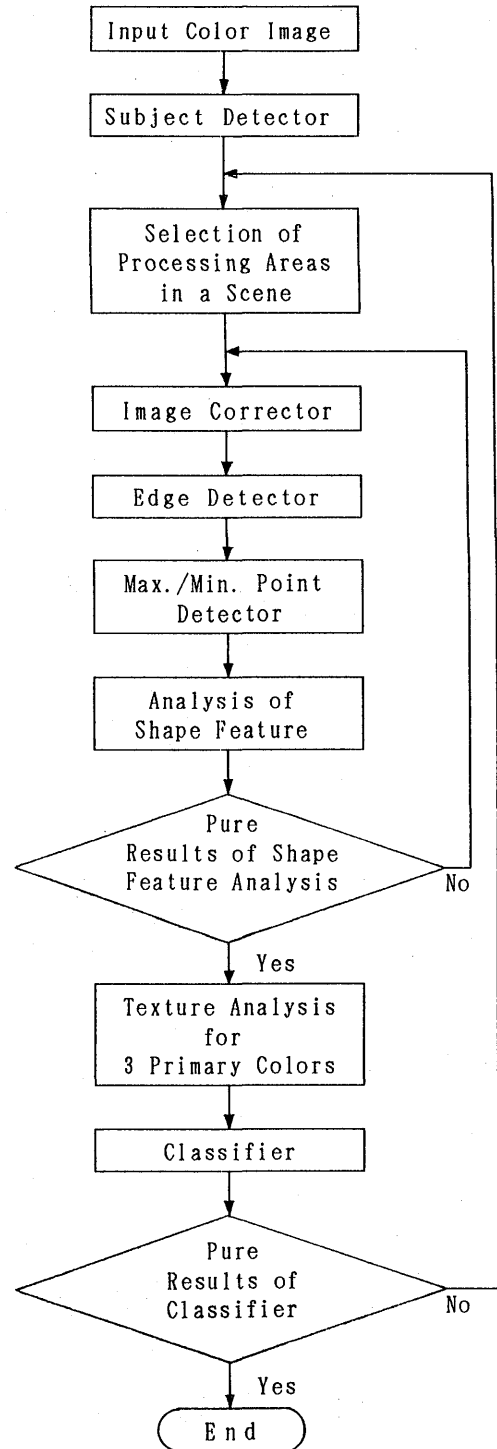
Input Color Image

Subject Detector

Selection of Processing Areas in a Scene

Image Corrector

Edge Detector

Max./Min. Point Detector

Analysis of Shape Feature

Pure Results of Shape Feature Analysis

No

Yes

Texture Analysis for 3 Primary Colors

Classifier

Pure Results of Classifier

No

Yes

End